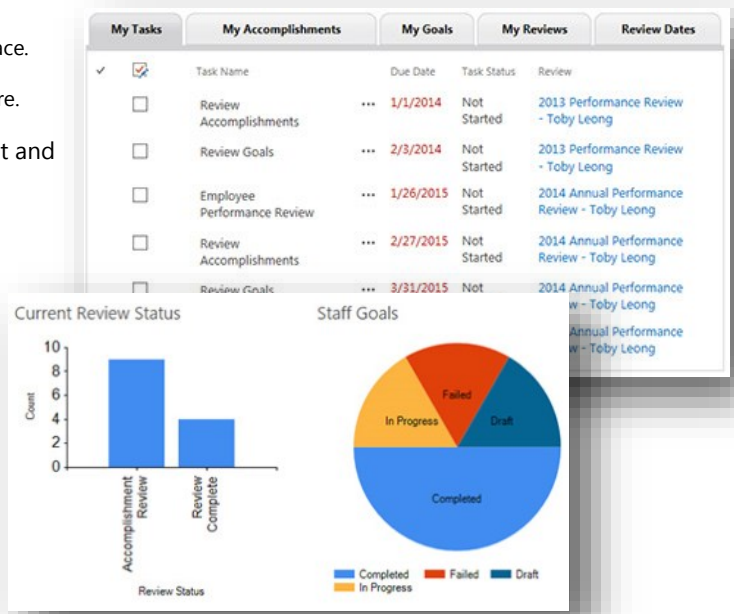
nce.

re.

t and

| My Tasks | My Accomplishments | My Goals | My Reviews | Review Dates |
|---|---|---|---|---|

| ✓ | | Task Name | | Due Date | Task Status | Review |
|---|---|---|---|---|---|---|
| | ☐ | Review Accomplishments | ••• | 1/1/2014 | Not Started | 2013 Performance Review - Toby Leong |
| | ☐ | Review Goals | ••• | 2/3/2014 | Not Started | 2013 Performance Review - Toby Leong |
| | ☐ | Employee Performance Review | ••• | 1/26/2015 | Not Started | 2014 Annual Performance Review - Toby Leong |
| | ☐ | Review Accomplishments | ••• | 2/27/2015 | Not Started | 2014 Annual Performance Review - Toby Leong |
| | ☐ | Review Goals | ••• | 3/31/2015 | Not | 2014 Annual Performance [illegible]w - Toby Leong |
| | | | | | | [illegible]nnual Performance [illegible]w - Toby Leong |

Current Review Status

10
8
6
4
2
0

Count

Accomplishment Review

Review Complete

Review Status

Staff Goals

Failed

In Progress

Draft

Completed

Completed
Failed
Draft
In Progress